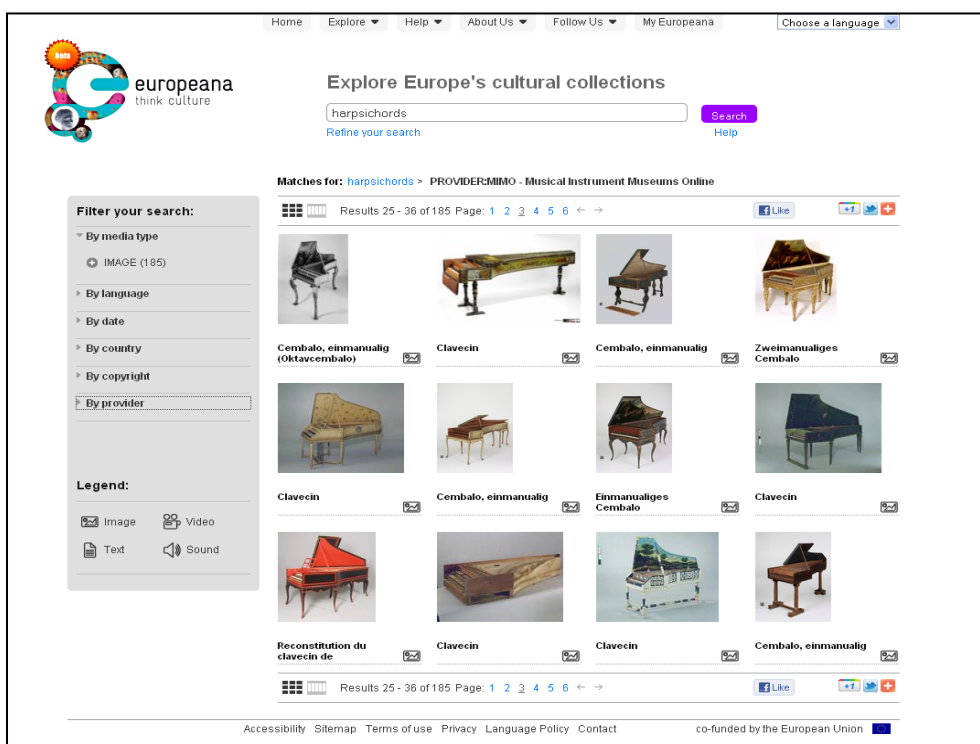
Home Explore ▾ Help ▾ About Us ▾ Follow Us ▾ My Europeana

Choose a language

beta

europeana
think culture

Explore Europe's cultural collections

harpsichords

Search

Refine your search

Help

Matches for: harpsichords > PROVIDER:MIMO - Musical Instrument Museums Online

Filter your search:

By media type

IMAGE (185)

By language

By date

By country

By copyright

By provider

Legend:

Image Video

Text Sound

Results 25 - 36 of 185 Page: 1 2 3 4 5 6 ← →

Like

+1

Cembalo, einmanualig (Oktavcembalo)

Clavecin

Cembalo, einmanualig

Zweimanualiges Cembalo

Clavecin

Cembalo, einmanualig

Einmanualiges Cembalo

Clavecin

Reconstitution du clavecin de

Clavecin

Clavecin

Cembalo, einmanualig

Results 25 - 36 of 185 Page: 1 2 3 4 5 6 ← →

Like

+1

Accessibility Sitemap Terms of use Privacy Language Policy Contact

co-funded by the European Union